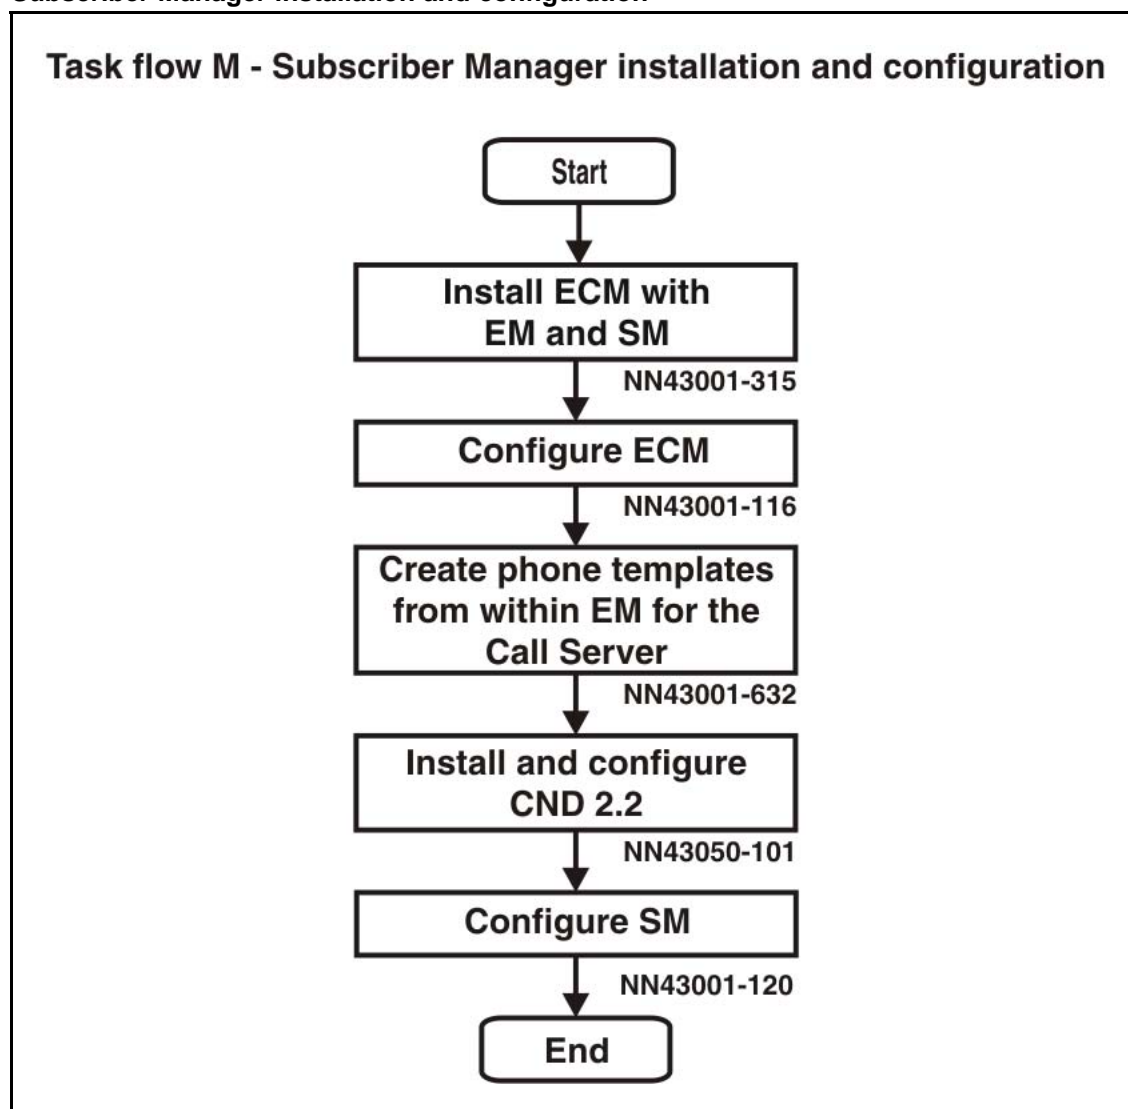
Subscriber Manager installation and configuration

Task flow M - Subscriber Manager installation and configuration

Start

Install ECM with EM and SM

NN43001-315

Configure ECM

NN43001-116

Create phone templates from within EM for the Call Server

NN43001-632

Install and configure CND 2.2

NN43050-101

Configure SM

NN43001-120

End